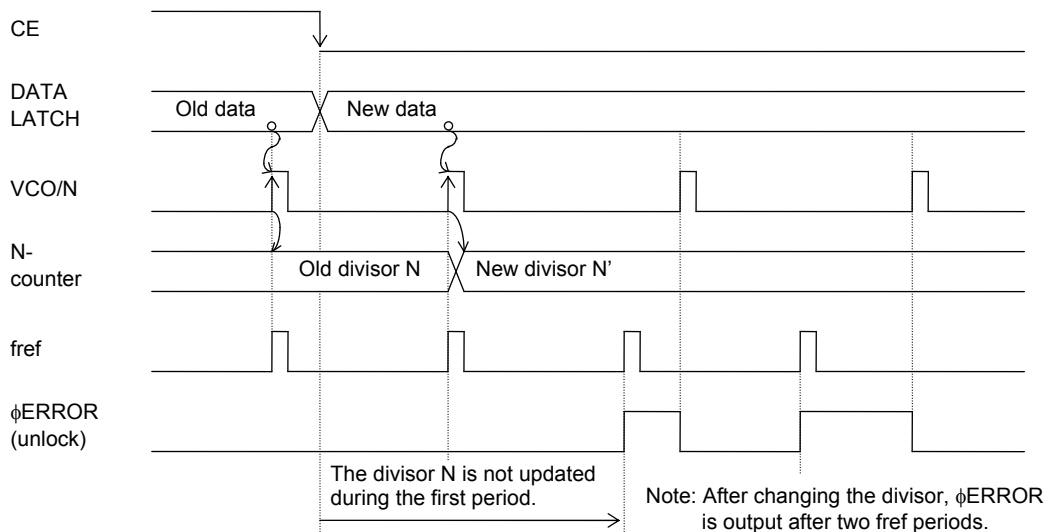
CE

DATA LATCH

Old data

New data

VCO/N

N-counter

Old divisor N

New divisor N'

fref

$\phi$ERROR (unlock)

The divisor N is not updated during the first period.

Note: After changing the divisor, $\phi$ERROR is output after two fref periods.